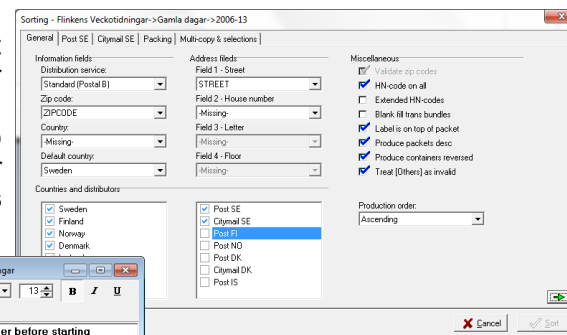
Sorting - Flinkens Veckotidningar->Gamla dagar->2006-13

General | Post SE | Citymail SE | Packing | Multi-copy & selections

Information fields
Distribution service:
Standard (Postal B)
Zip code:
ZIPCODE
Country:
-Missing-
Default country:
Sweden

Address fields
Field 1 - Street
STREET
Field 2 - House number
-Missing-
Field 3 - Letter
-Missing-
Field 4 - Floor
-Missing-

Miscellaneous
Validate zip codes
HN-code on all
Extended HN-codes
Blank fill trans bundles
Label is on top of packet
Produce packets desc
Produce containers reversed
Treat [Others] as invalid

Countries and distributors
Sweden
Finland
Norway
Denmark

Post SE
Citymail SE
Post FI
Post NO
Post DK
Citymail DK
Post IS

Production order:
Ascending

gar
13
B I U
er before starting

Cancel
Sort